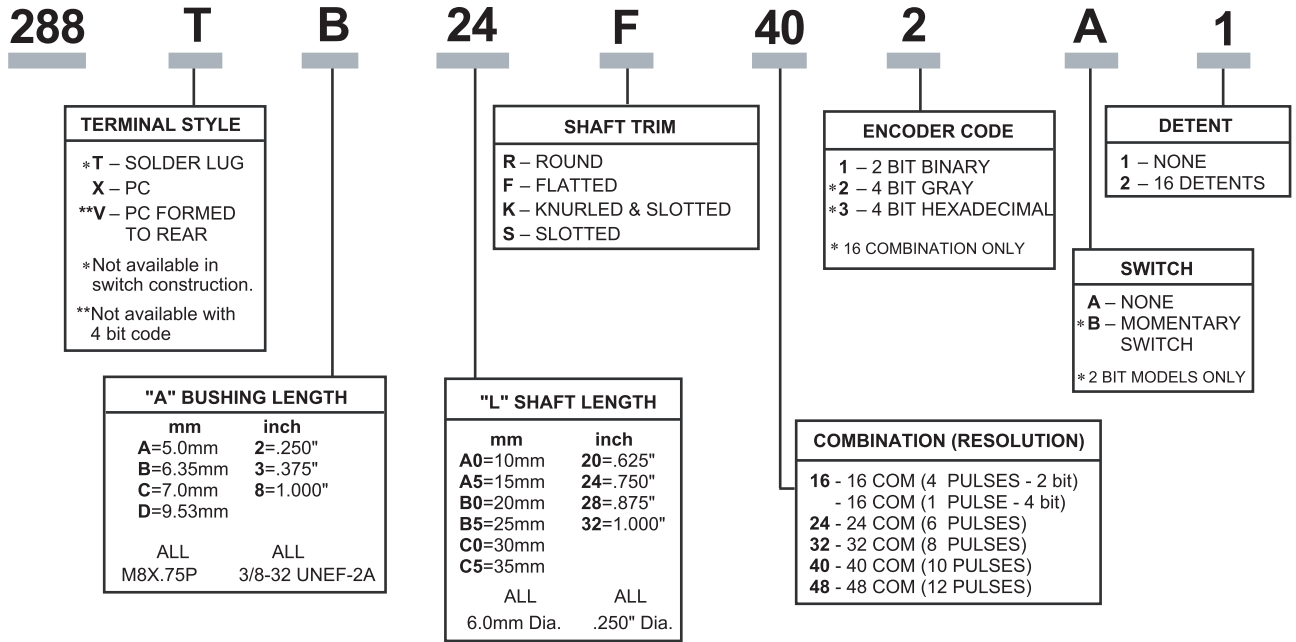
288 T B 24 F 40 2 A 1

TERMINAL STYLE

*T – SOLDER LUG
X – PC
**V – PC FORMED TO REAR

*Not available in switch construction.

**Not available with 4 bit code

SHAFT TRIM

R – ROUND
F – FLATTED
K – KNURLED & SLOTTED
S – SLOTTED

ENCODER CODE

1 – 2 BIT BINARY
*2 – 4 BIT GRAY
*3 – 4 BIT HEXADECIMAL

* 16 COMBINATION ONLY

DETENT

1 – NONE
2 – 16 DETENTS

SWITCH

A – NONE
*B – MOMENTARY SWITCH

*2 BIT MODELS ONLY

"A" BUSHING LENGTH

| mm | inch |
|---|---|
| A=5.0mm | 2=.250" |
| B=6.35mm | 3=.375" |
| C=7.0mm | 8=1.000" |
| D=9.53mm | |
| ALL M8X.75P | ALL 3/8-32 UNEF-2A |

"L" SHAFT LENGTH

| mm | inch |
|---|---|
| A0=10mm | 20=.625" |
| A5=15mm | 24=.750" |
| B0=20mm | 28=.875" |
| B5=25mm | 32=1.000" |
| C0=30mm | |
| C5=35mm | |
| ALL 6.0mm Dia. | ALL .250" Dia. |

COMBINATION (RESOLUTION)

16 - 16 COM (4 PULSES - 2 bit)
- 16 COM (1 PULSE - 4 bit)
24 - 24 COM (6 PULSES)
32 - 32 COM (8 PULSES)
40 - 40 COM (10 PULSES)
48 - 48 COM (12 PULSES)